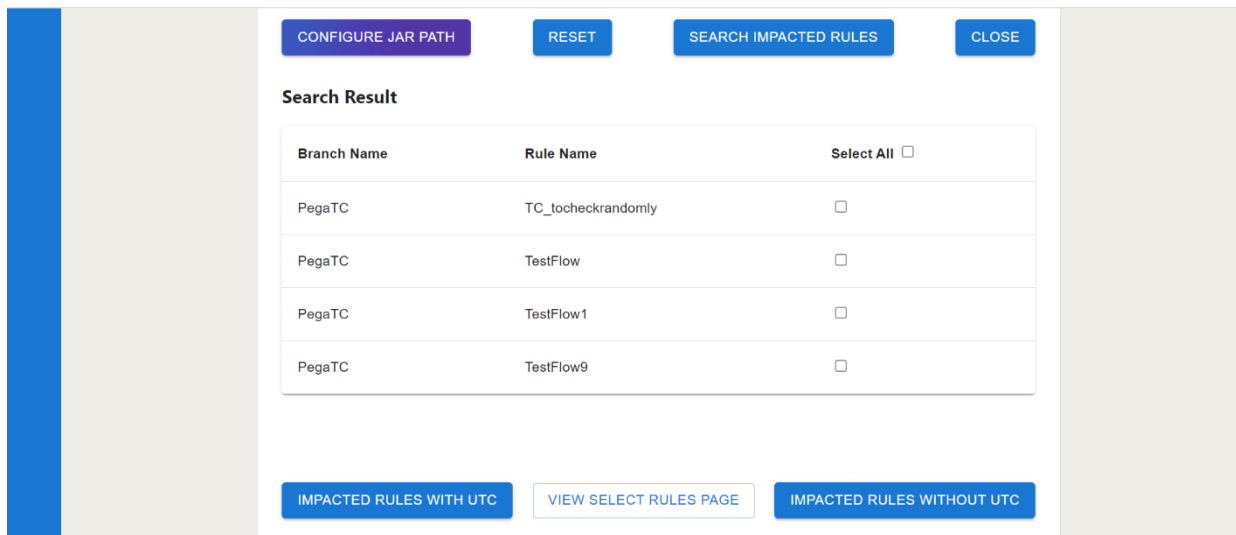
CONFIGURE JAR PATH RESET SEARCH IMPACTED RULES CLOSE

Search Result

| Branch Name | Rule Name | Select All ☐ |
|---|---|---|
| PegaTC | TC_tocheckrandomly | ☐ |
| PegaTC | TestFlow | ☐ |
| PegaTC | TestFlow1 | ☐ |
| PegaTC | TestFlow9 | ☐ |

IMPACTED RULES WITH UTC VIEW SELECT RULES PAGE IMPACTED RULES WITHOUT UTC